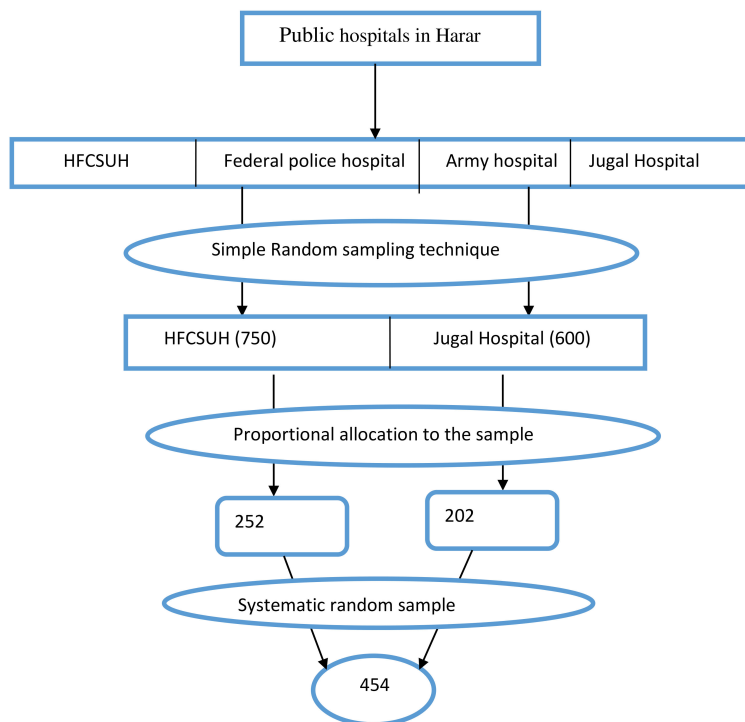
Public hospitals in Harar

HFCSUH

Federal police hospital

Army hospital

Jugal Hospital

Simple Random sampling technique

HFCSUH (750)

Jugal Hospital (600)

Proportional allocation to the sample

252

202

Systematic random sample

454